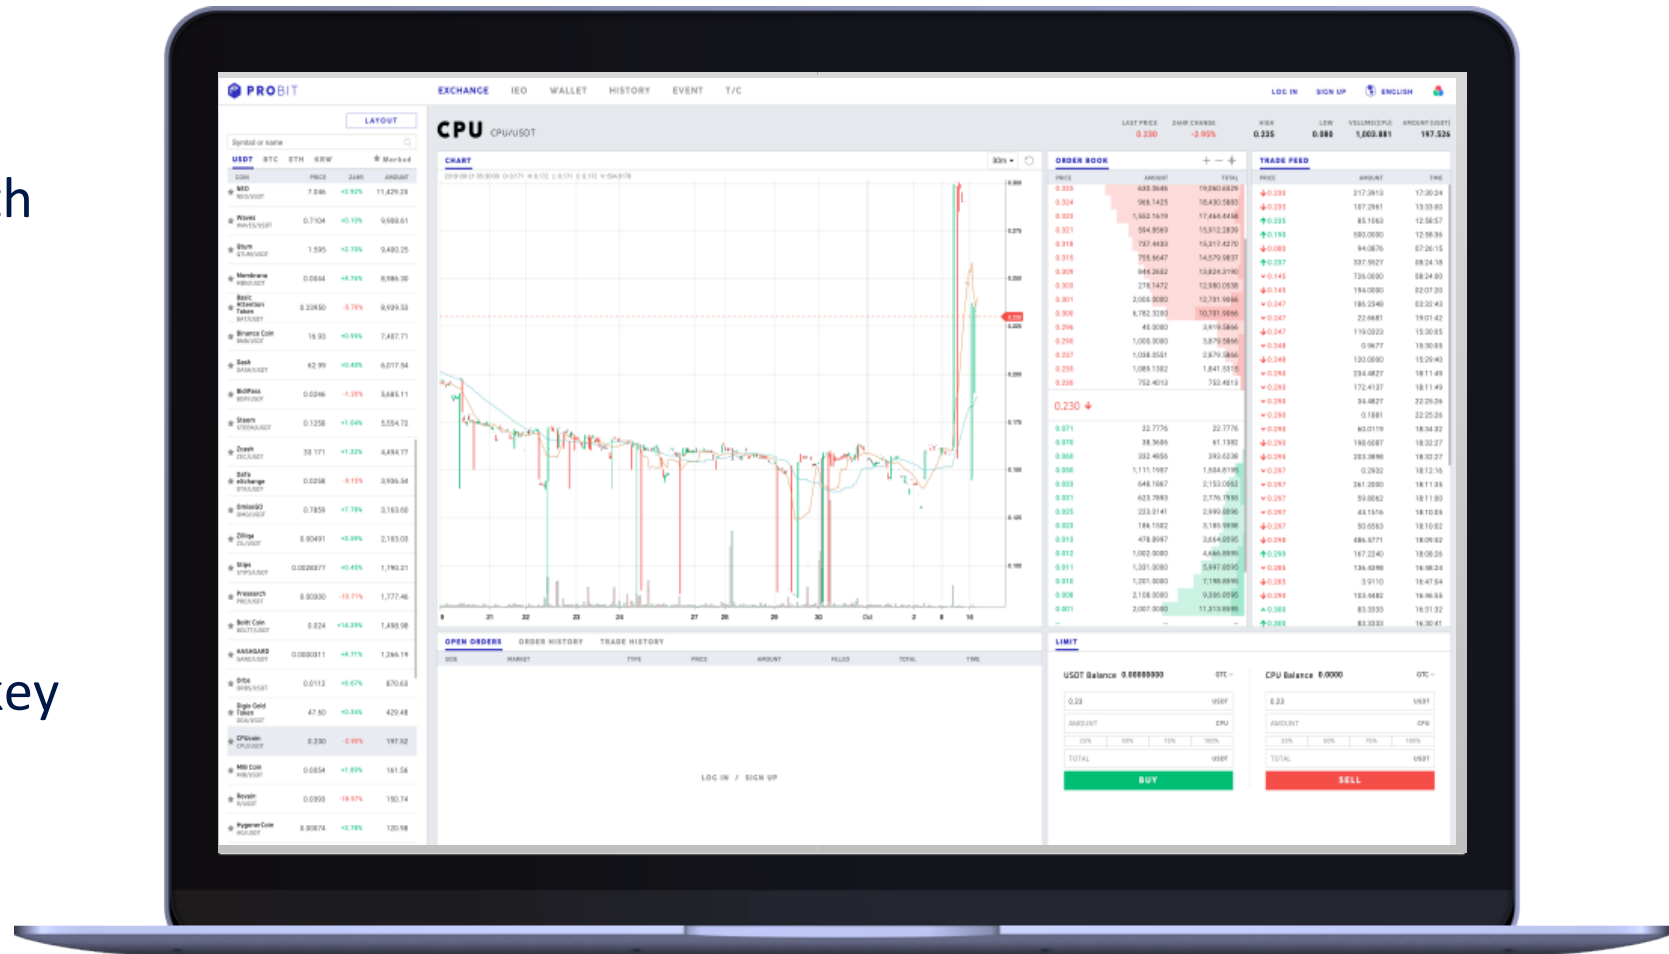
h

ey

PROBIT

EXCHANGE IEO WALLET HISTORY EVENT T/C

LOG IN SIGN UP ENGLISH

LAYOUT

Symbol or name

USDT BTC ETH KRW Marked

CPU CPU/USDT

LAST PRICE 0.230 24HR CHANGE -2.95% HIGH 0.235 LOW 0.080 VOLUME(CPU) 1,003.881 AMOUNT(USDT) 197.526

CHART 30m

ORDER BOOK

TRADE FEED

0.230

OPEN ORDERS ORDER HISTORY TRADE HISTORY

LOG IN / SIGN UP

LIMIT

USDT Balance 0.00000000

CPU Balance 0.0000

0.23 USDT

AMOUNT CPU

TOTAL USDT

BUY

SELL